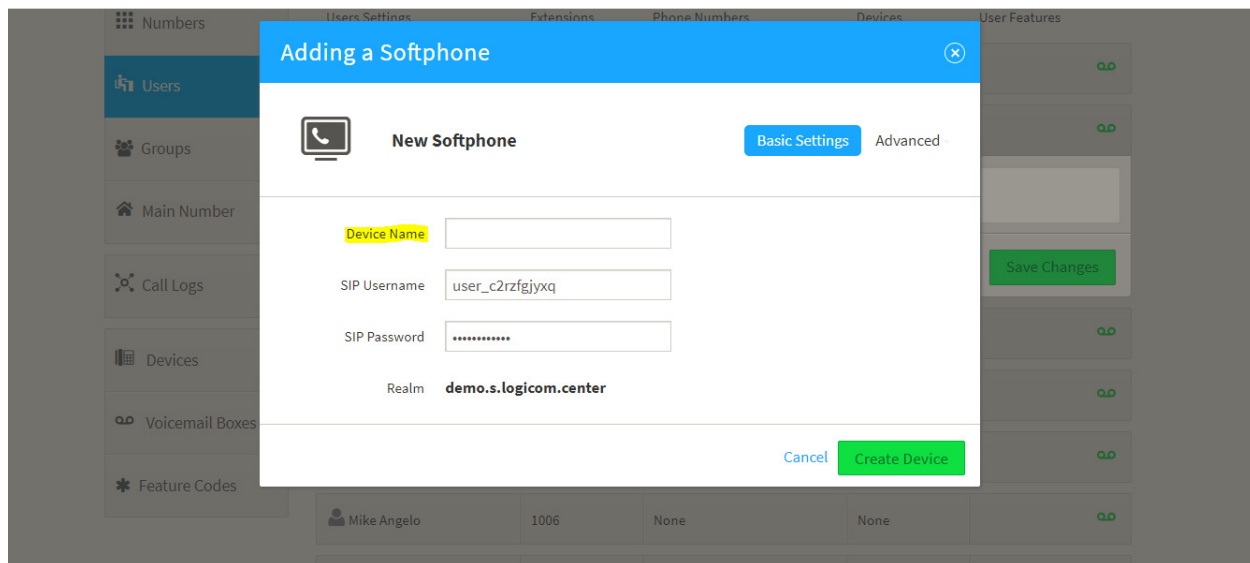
Numbers

Users

Groups

Main Number

Call Logs

Devices

Voicemail Boxes

Feature Codes

Users Settings | Extensions | Phone Numbers | Devices | User Features

Adding a Softphone

New Softphone

Basic Settings

Advanced

Device Name

SIP Username user_c2rzfgjyxq

SIP Password ••••••••••••

Realm demo.s.logicom.center

Cancel

Create Device

Save Changes

Mike Angelo | 1006 | None | None